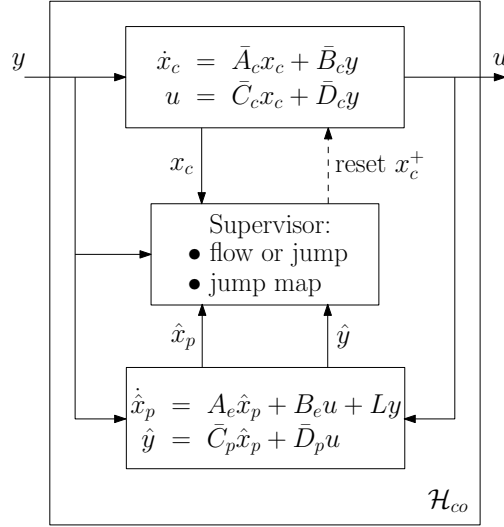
$y$

$\dot{x}_c = \bar{A}_c x_c + \bar{B}_c y$
$u = \bar{C}_c x_c + \bar{D}_c y$

$u$

$x_c$

reset $x_c^+$

Supervisor:
• flow or jump
• jump map

$\hat{x}_p$

$\hat{y}$

$\dot{\hat{x}}_p = A_e \hat{x}_p + B_e u + Ly$
$\hat{y} = \bar{C}_p \hat{x}_p + \bar{D}_p u$

$\mathcal{H}_{co}$